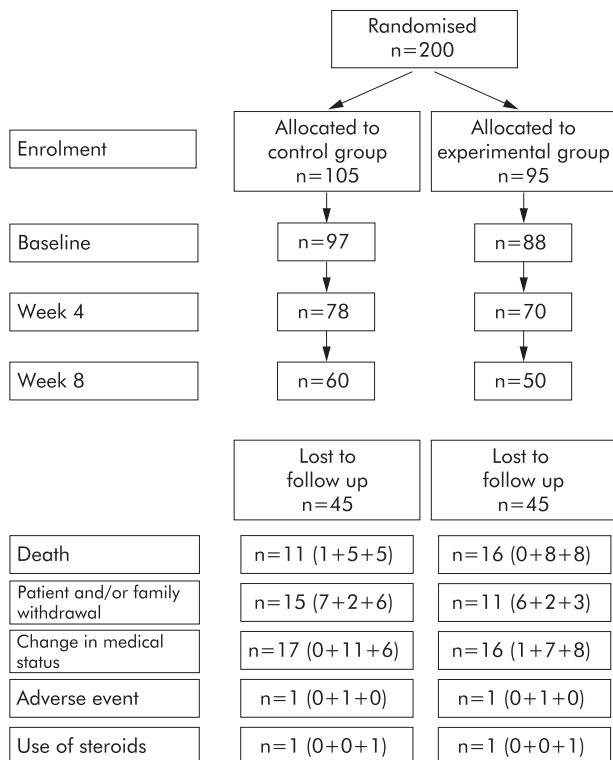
Randomised
n=200

Enrolment

Allocated to control group
n=105

Allocated to experimental group
n=95

Baseline

n=97

n=88

Week 4

n=78

n=70

Week 8

n=60

n=50

Lost to follow up
n=45

Lost to follow up
n=45

| | | |
|---|---|---|
| Death | n=11 (1+5+5) | n=16 (0+8+8) |
| Patient and/or family withdrawal | n=15 (7+2+6) | n=11 (6+2+3) |
| Change in medical status | n=17 (0+11+6) | n=16 (1+7+8) |
| Adverse event | n=1 (0+1+0) | n=1 (0+1+0) |
| Use of steroids | n=1 (0+0+1) | n=1 (0+0+1) |